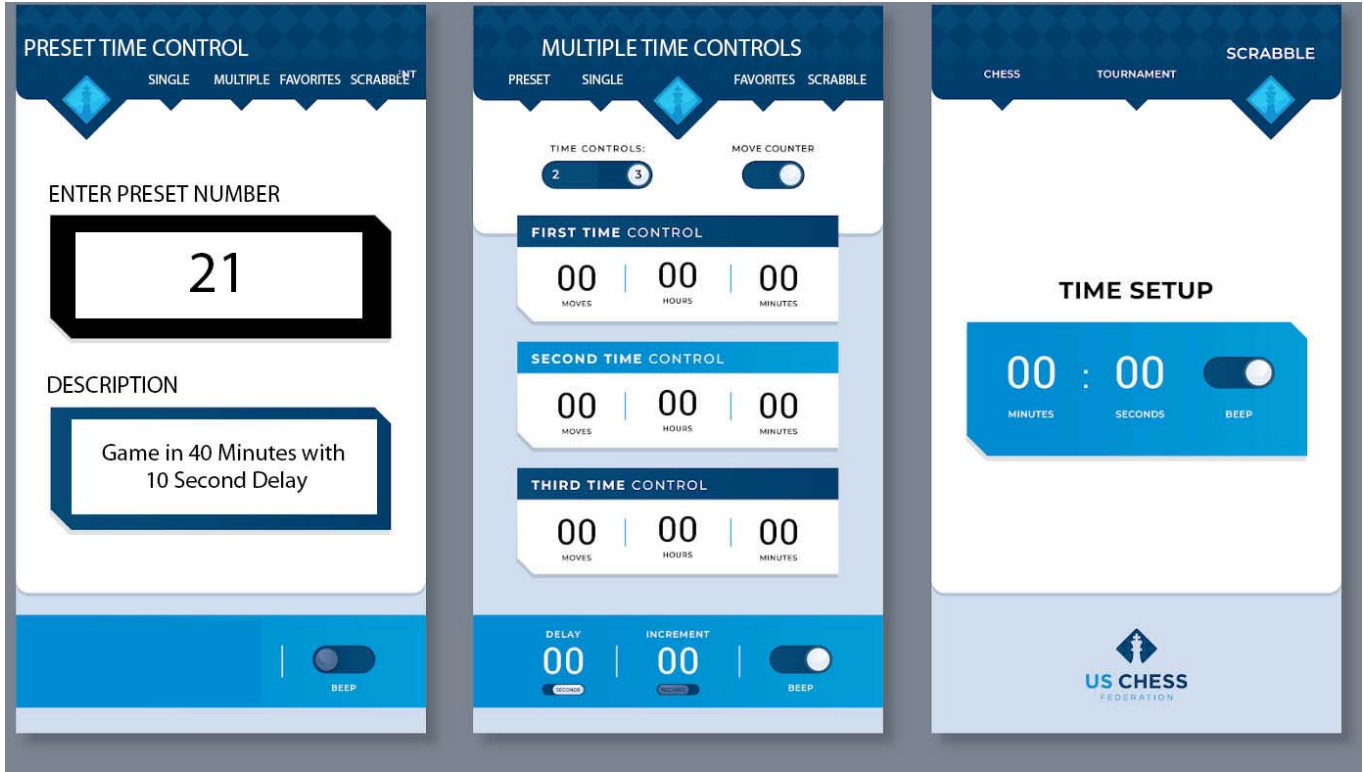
PRESET TIME CONTROL

SINGLE MULTIPLE FAVORITES SCRABBLE

ENTER PRESET NUMBER

21

DESCRIPTION

Game in 40 Minutes with 10 Second Delay

BEEP

MULTIPLE TIME CONTROLS

PRESET SINGLE FAVORITES SCRABBLE

TIME CONTROLS: 2 3

MOVE COUNTER

FIRST TIME CONTROL

00 MOVES | 00 HOURS | 00 MINUTES

SECOND TIME CONTROL

00 MOVES | 00 HOURS | 00 MINUTES

THIRD TIME CONTROL

00 MOVES | 00 HOURS | 00 MINUTES

DELAY 00 SECONDS | INCREMENT 00 SECONDS | BEEP

CHESS TOURNAMENT SCRABBLE

TIME SETUP

00 : 00

MINUTES SECONDS BEEP

US CHESS FEDERATION